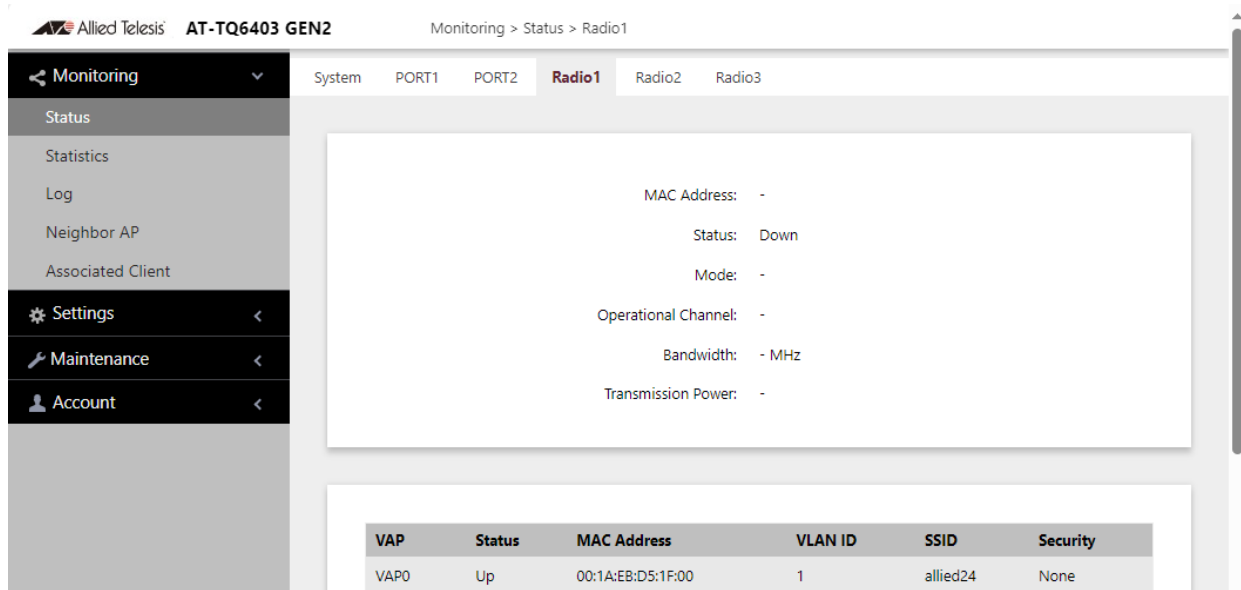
Allied Telesis AT-TQ6403 GEN2 Monitoring > Status > Radio1

Monitoring
Status
Statistics
Log
Neighbor AP
Associated Client
Settings
Maintenance
Account

System PORT1 PORT2 Radio1 Radio2 Radio3

MAC Address: -
Status: Down
Mode: -
Operational Channel: -
Bandwidth: - MHz
Transmission Power: -

| VAP | Status | MAC Address | VLAN ID | SSID | Security |
|---|---|---|---|---|---|
| VAP0 | Up | 00:1A:EB:D5:1F:00 | 1 | allied24 | None |